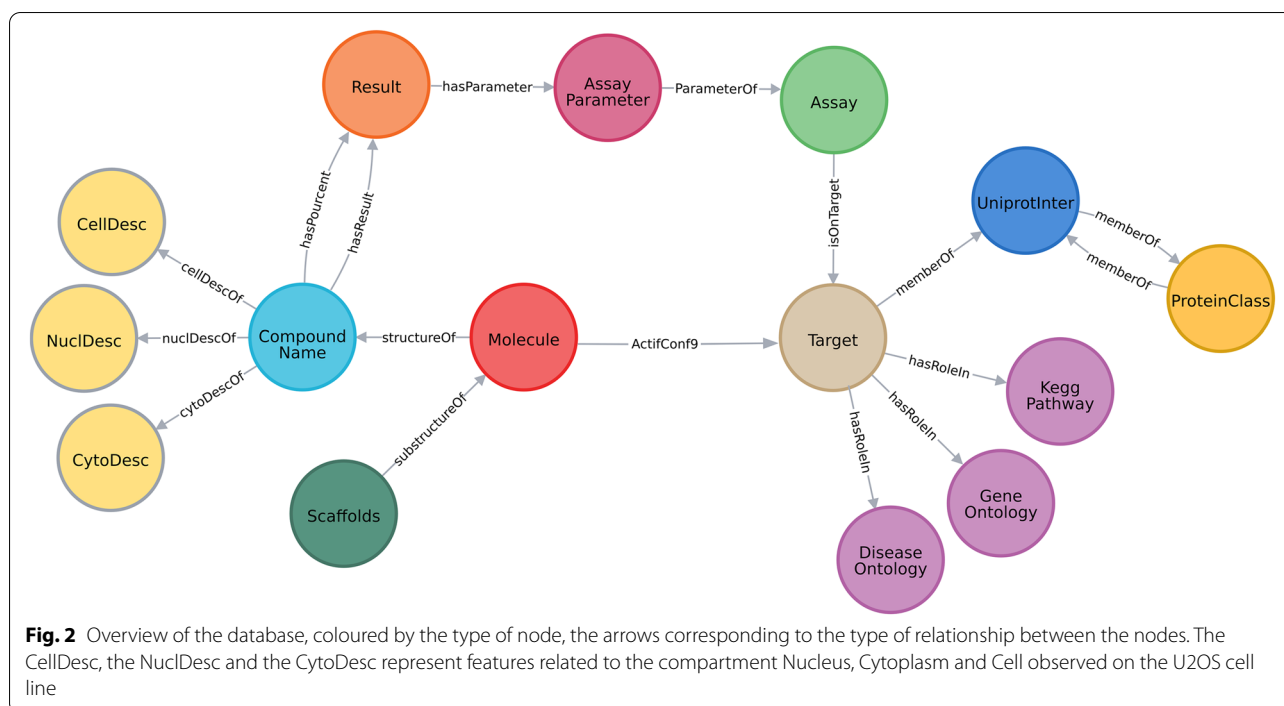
Result
hasParameter
Assay Parameter
ParameterOf
Assay
isOnTarget
UniprotInter
memberOf
memberOf
ProteinClass
memberOf
CellDesc
hasPourcent
hasResult
cellDescOf
NuclDesc
nuclDescOf
Compound Name
structureOf
Molecule
ActifConf9
Target
hasRoleIn
Kegg Pathway
cytoDescOf
CytoDesc
substructureOf
hasRoleIn
hasRoleIn
Gene Ontology
Scaffolds
Disease Ontology

**Fig. 2** Overview of the database, coloured by the type of node, the arrows corresponding to the type of relationship between the nodes. The CellDesc, the NuclDesc and the CytoDesc represent features related to the compartment Nucleus, Cytoplasm and Cell observed on the U2OS cell line